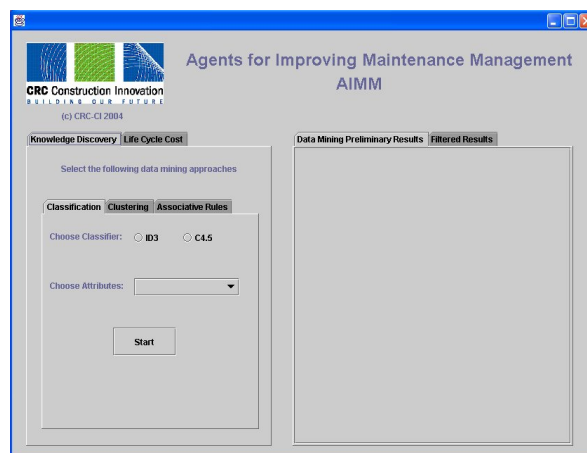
CRC Construction Innovation
BUILDING OUR FUTURE
(c) CRC-CI 2004

Agents for Improving Maintenance Management
AIMM

Knowledge Discovery | Life Cycle Cost

Select the following data mining approaches

Classification | Clustering | Associative Rules

Choose Classifier: ID3 C4.5

Choose Attributes:

Start

Data Mining Preliminary Results | Filtered Results